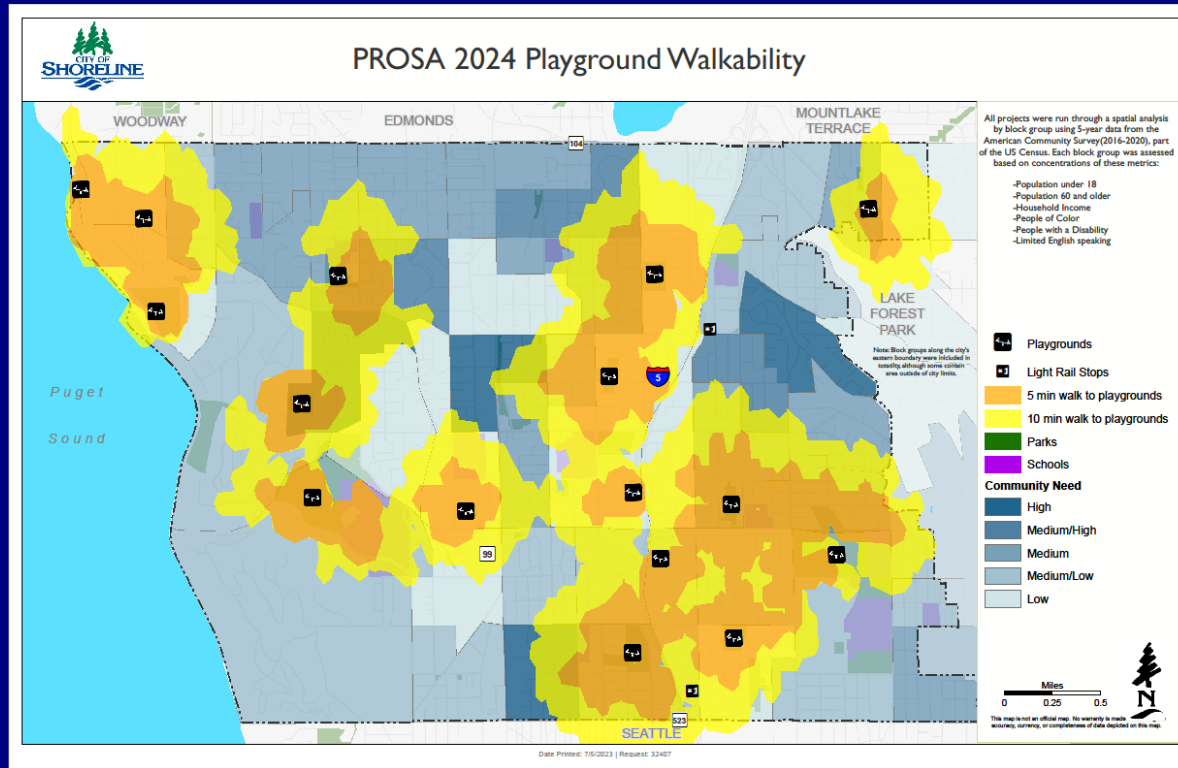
CITY OF SHORELINE

PROSA 2024 Playground Walkability

WOODWAY

EDMONDS

MOUNTLAKE TERRACE

104

LAKE FOREST PARK

Puget Sound

5

99

523

SEATTLE

Note: Block groups along the city's eastern boundary were included in totality, although some contain area outside of city limits.

All projects were run through a spatial analysis by block group using 5-year data from the American Community Survey(2016-2020), part of the US Census. Each block group was assessed based on concentrations of these metrics:

-Population under 18
-Population 60 and older
-Household Income
-People of Color
-People with a Disability
-Limited English speaking

Playgrounds

Light Rail Stops

5 min walk to playgrounds

10 min walk to playgrounds

Parks

Schools

Community Need

High

Medium/High

Medium

Medium/Low

Low

Miles
0 0.25 0.5

N

This map is not an official map. No warranty is made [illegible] accuracy, currency, or completeness of data depicted on this map.

Date Printed: 7/5/2023 | Request: 32407